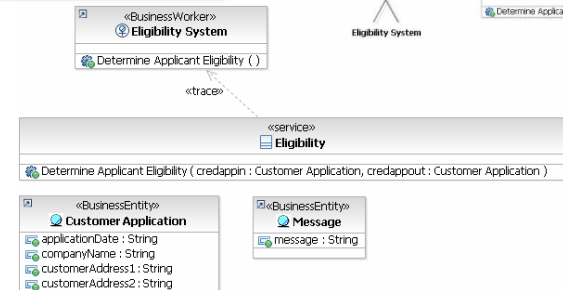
«BusinessWorker»
Eligibility System

Determine Applicant Eligibility ( )

Eligibility System

Determine Applica

«trace»

«service»
Eligibility

Determine Applicant Eligibility ( credappin : Customer Application, credappout : Customer Application )

«BusinessEntity»
Customer Application

applicationDate : String
companyName : String
customerAddress1 : String
customerAddress2 : String

«BusinessEntity»
Message

message : String